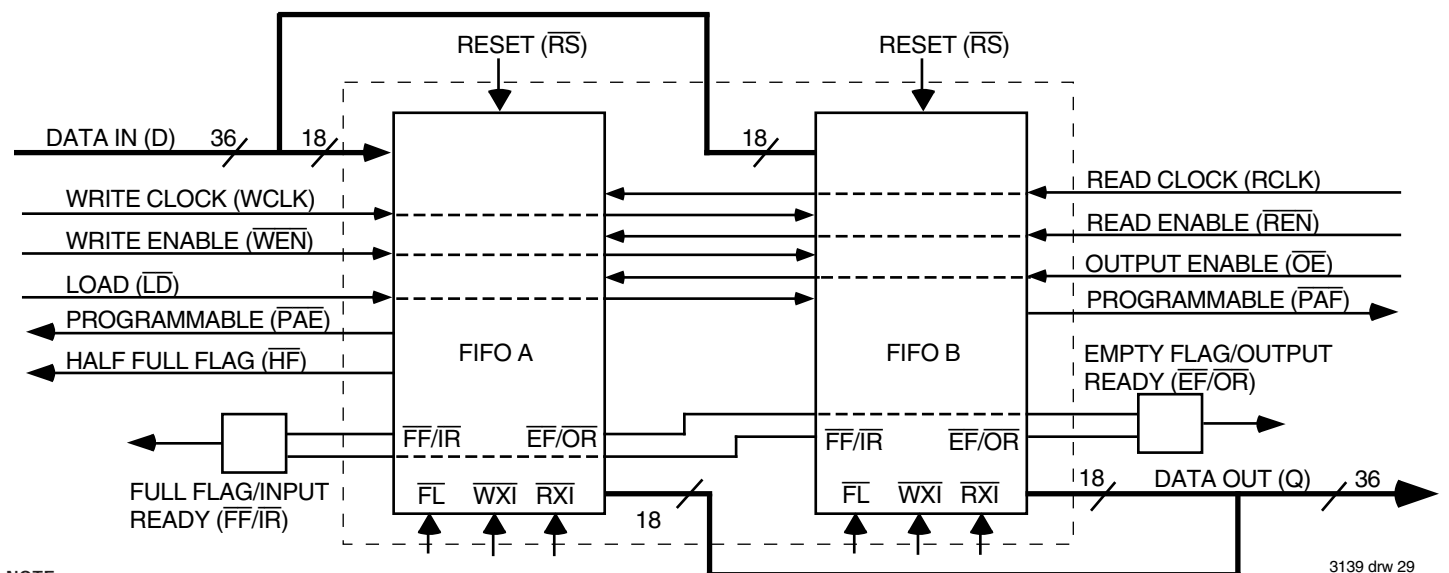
RESET ($\overline{RS}$)

RESET ($\overline{RS}$)

DATA IN (D) 36 18

18

WRITE CLOCK (WCLK)

WRITE ENABLE ($\overline{WEN}$)

LOAD ($\overline{LD}$)

PROGRAMMABLE ($\overline{PAE}$)

HALF FULL FLAG ($\overline{HF}$)

FIFO A

$\overline{FF}/\overline{IR}$ $\overline{EF}/\overline{OR}$

$\overline{FL}$ $\overline{WXI}$ $\overline{RXI}$

FULL FLAG/INPUT READY ($\overline{FF}/\overline{IR}$)

18

READ CLOCK (RCLK)

READ ENABLE ($\overline{REN}$)

OUTPUT ENABLE ($\overline{OE}$)

PROGRAMMABLE ($\overline{PAF}$)

FIFO B

EMPTY FLAG/OUTPUT READY ($\overline{EF}/\overline{OR}$)

$\overline{FF}/\overline{IR}$ $\overline{EF}/\overline{OR}$

$\overline{FL}$ $\overline{WXI}$ $\overline{RXI}$

18 DATA OUT (Q) 36

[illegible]

3139 drw 29